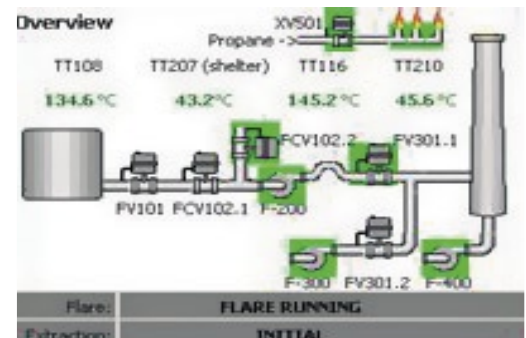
Overview

XV501

Propane ->

TT108

TT207 (shelter)

TT116

TT210

134.6 °C

43.2°C

145.2 °C

45.6 °C

FCV102.2

FV301.1

FV101

FCV102.1

F-200

F-300

FV301.2

F-400

| Flare: | FLARE RUNNING |
|---|---|
| Extraction: | INITIAL |